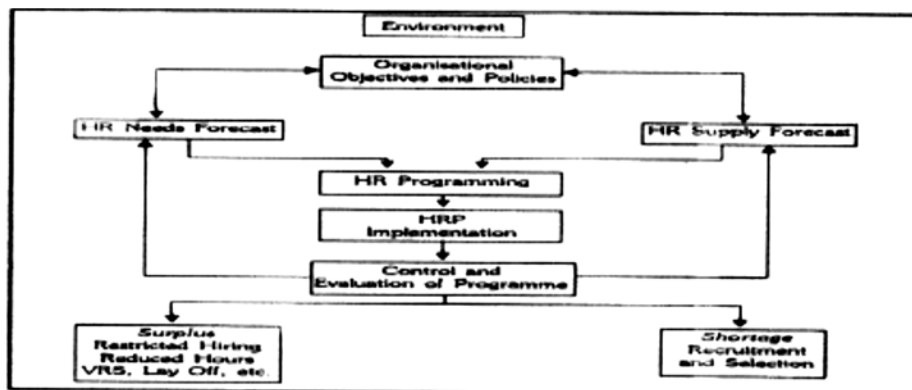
Environment

Organisational Objectives and Policies

HR Needs Forecast

HR Supply Forecast

HR Programming

HRP Implementation

Control and Evaluation of Programme

Surplus
Restricted Hiring
Reduced Hours
VRS, Lay Off, etc.

Shortage
Recruitment and Selection